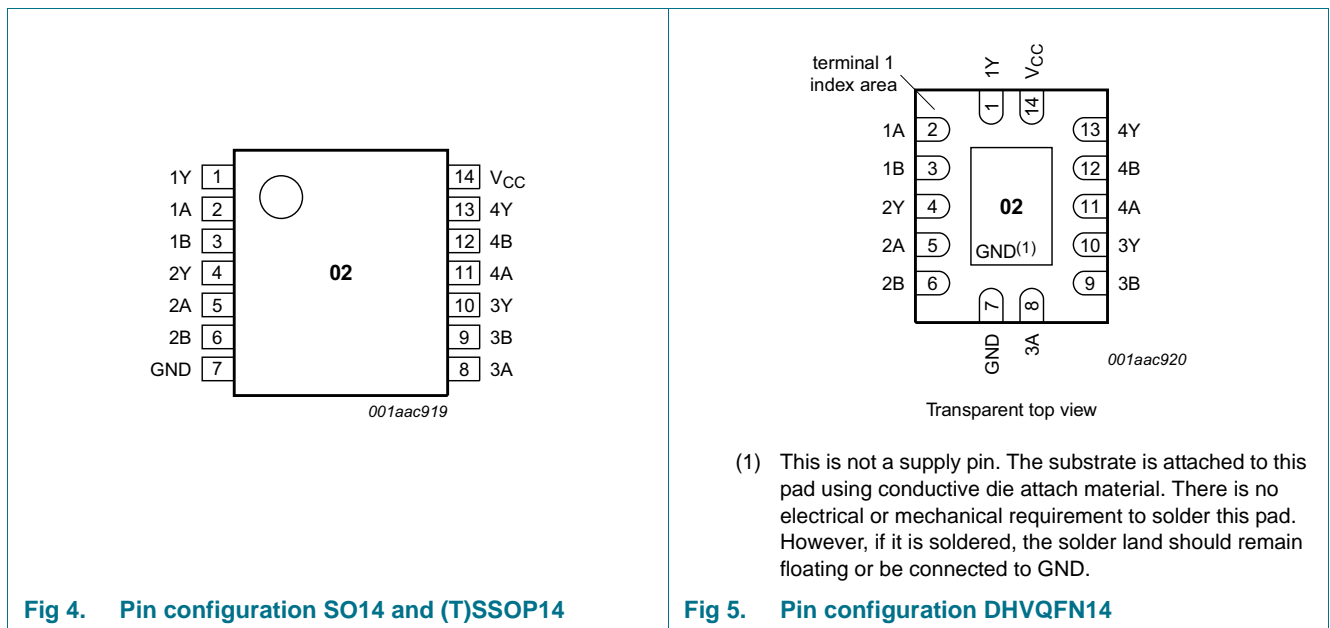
1Y 1
1A 2
1B 3
2Y 4
2A 5
2B 6
GND 7

02

14 $V_{CC}$
13 4Y
12 4B
11 4A
10 3Y
9 3B
8 3A

001aac919

Fig 4. Pin configuration SO14 and (T)SSOP14

terminal 1 index area

1Y $V_{CC}$
1 14

1A 2
1B 3
2Y 4
2A 5
2B 6

02
GND(1)

13 4Y
12 4B
11 4A
10 3Y
9 3B

7 8
GND 3A

001aac920

Transparent top view

(1) This is not a supply pin. The substrate is attached to this pad using conductive die attach material. There is no electrical or mechanical requirement to solder this pad. However, if it is soldered, the solder land should remain floating or be connected to GND.

Fig 5. Pin configuration DHVQFN14